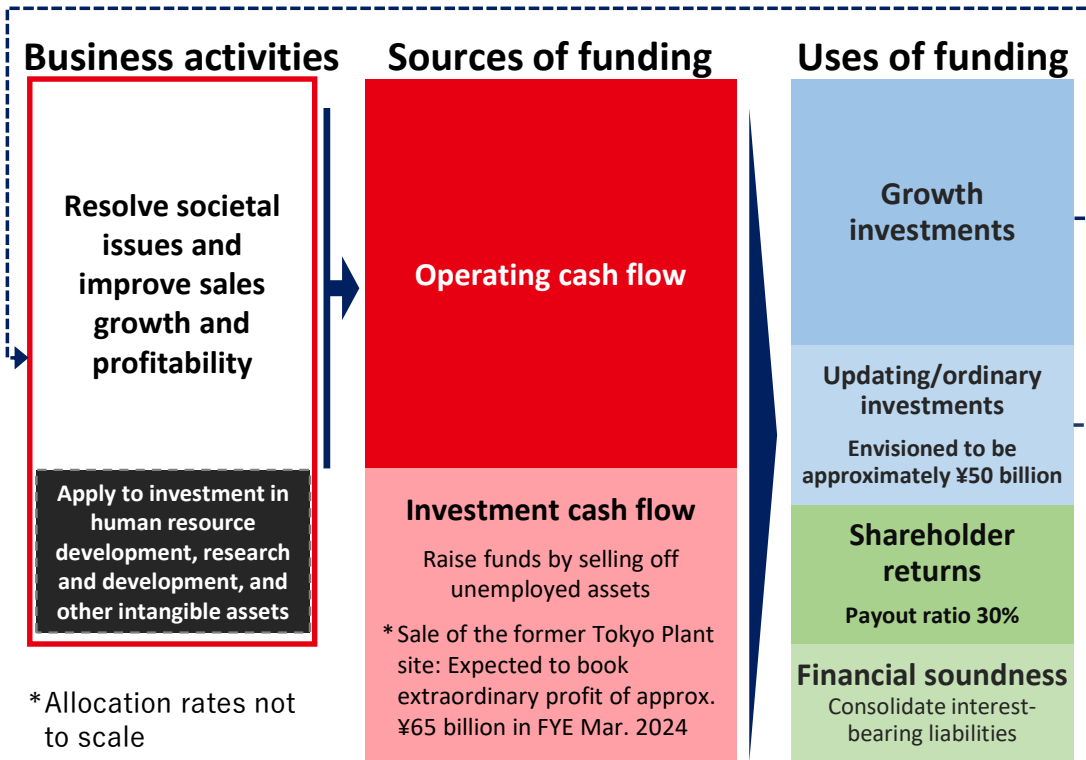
Business activities

Resolve societal issues and improve sales growth and profitability

Apply to investment in human resource development, research and development, and other intangible assets

*Allocation rates not to scale

Sources of funding

Operating cash flow

Investment cash flow

Raise funds by selling off unemployed assets

*Sale of the former Tokyo Plant site: Expected to book extraordinary profit of approx. ¥65 billion in FYE Mar. 2024

Uses of funding

Growth investments

Updating/ordinary investments

Envisioned to be approximately ¥50 billion

Shareholder returns

Payout ratio 30%

Financial soundness

Consolidate interest-bearing liabilities